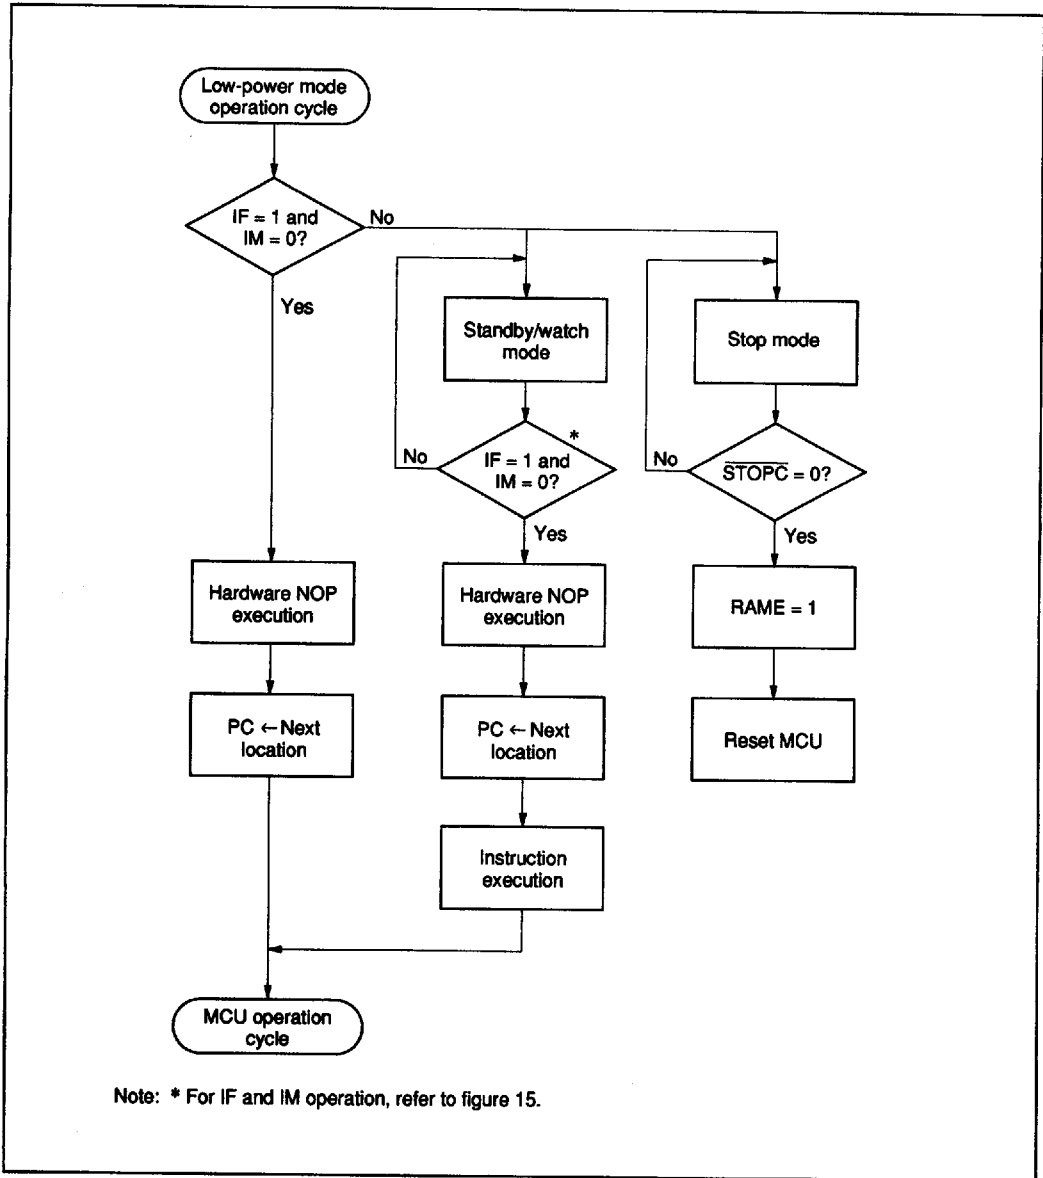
Low-power mode operation cycle

IF = 1 and IM = 0?

No

Yes

Standby/watch mode

Stop mode

*

No

IF = 1 and IM = 0?

No

$\overline{STOPC}$ = 0?

Yes

Yes

Hardware NOP execution

Hardware NOP execution

RAME = 1

PC ← Next location

PC ← Next location

Reset MCU

Instruction execution

MCU operation cycle

Note: * For IF and IM operation, refer to figure 15.